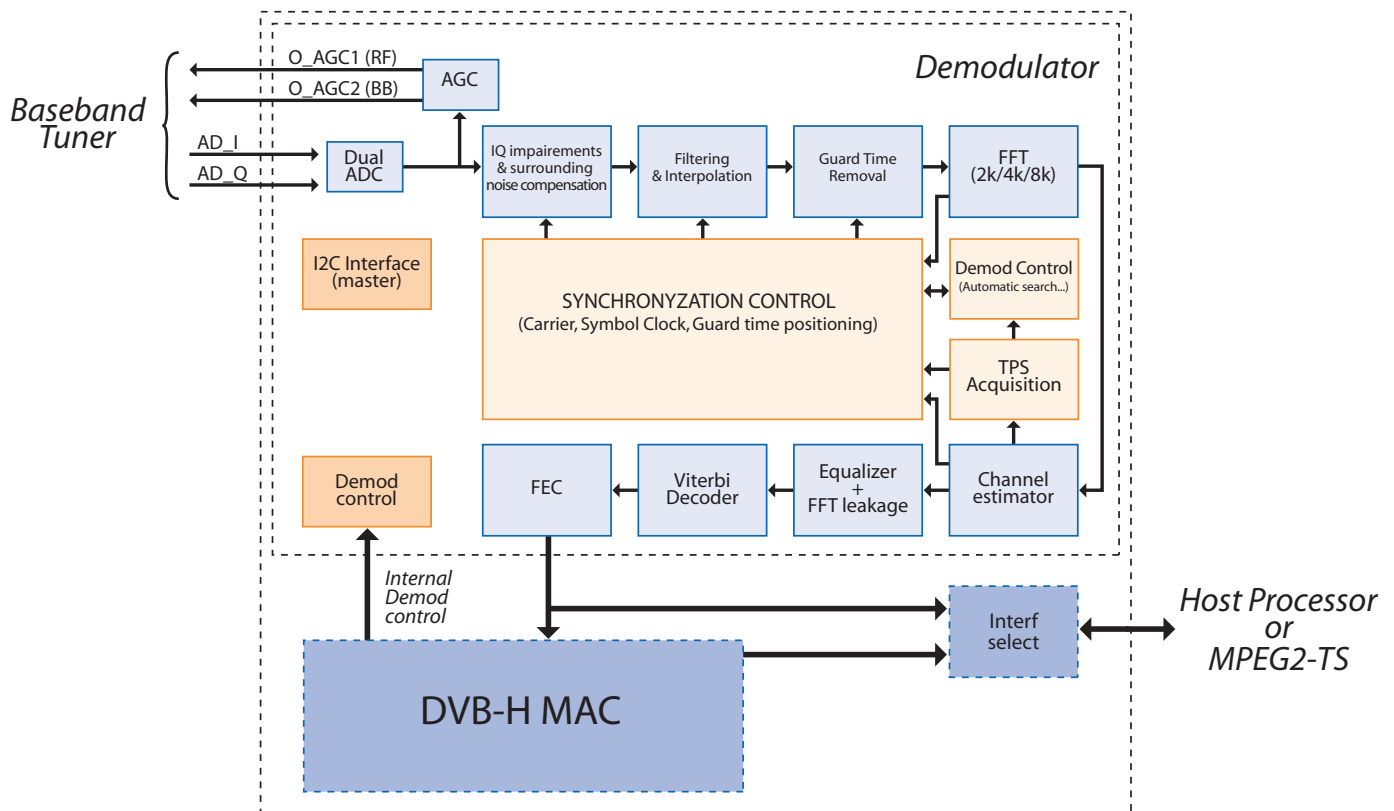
Demodulator

Baseband Tuner

O_AGC1 (RF)

O_AGC2 (BB)

AGC

AD_I

AD_Q

Dual ADC

IQ impairements & surrounding noise compensation

Filtering & Interpolation

Guard Time Removal

FFT (2k/4k/8k)

I2C Interface (master)

SYNCHRONYZATION CONTROL (Carrier, Symbol Clock, Guard time positioning)

Demod Control (Automatic search...)

TPS Acquisition

Demod control

FEC

Viterbi Decoder

Equalizer + FFT leakage

Channel estimator

Internal Demod control

Interf select

Host Processor or MPEG2-TS

DVB-H MAC